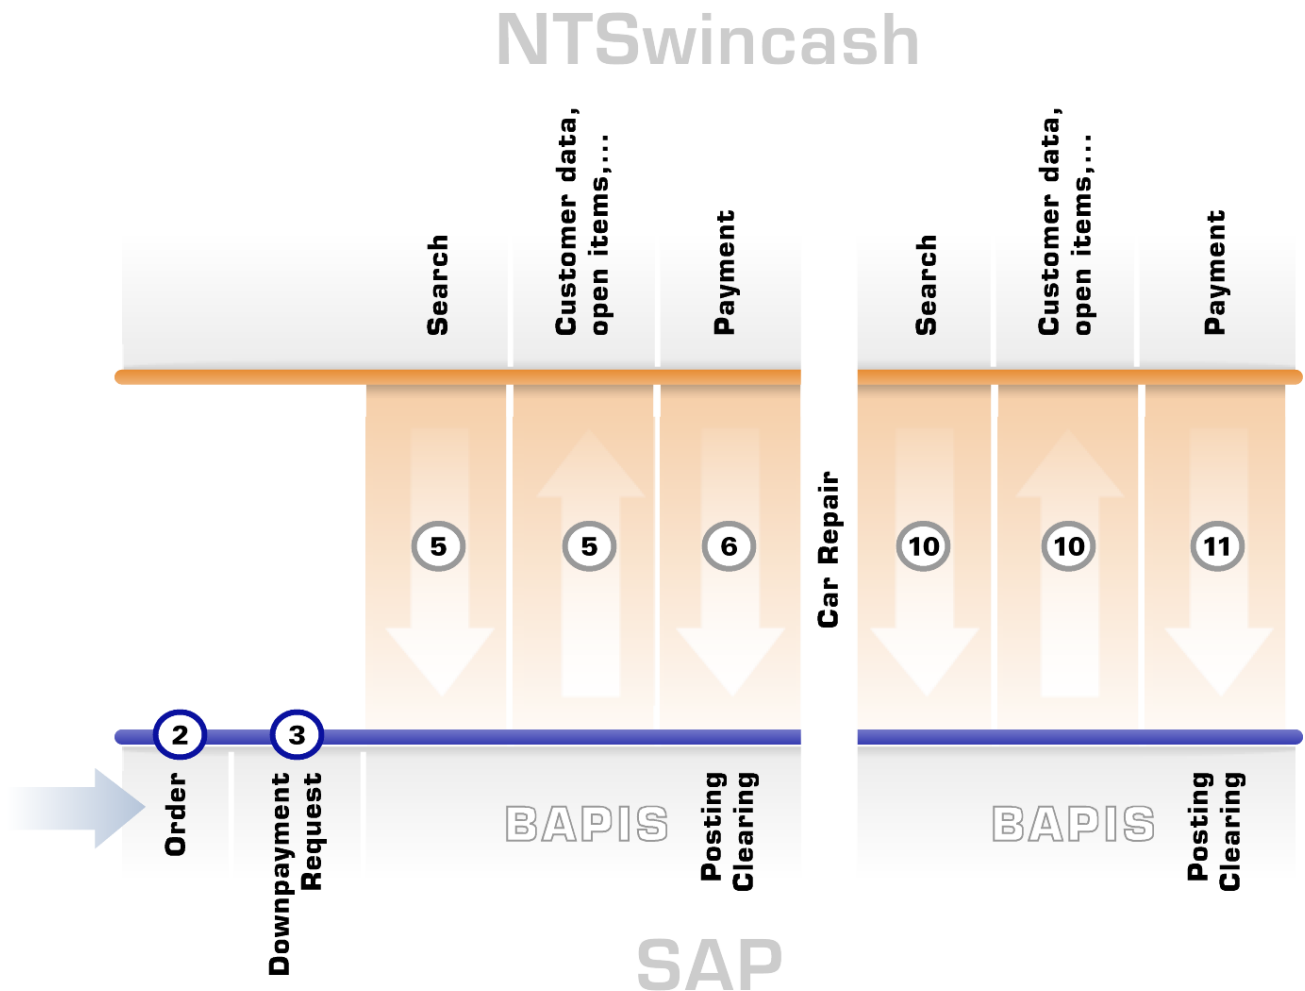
NTSwincash

Search

Customer data, open items,...

Payment

Search

Customer data, open items,...

Payment

5

5

6

Car Repair

10

10

11

2

3

Order

Downpayment Request

BAPIS

Posting Clearing

BAPIS

Posting Clearing

SAP